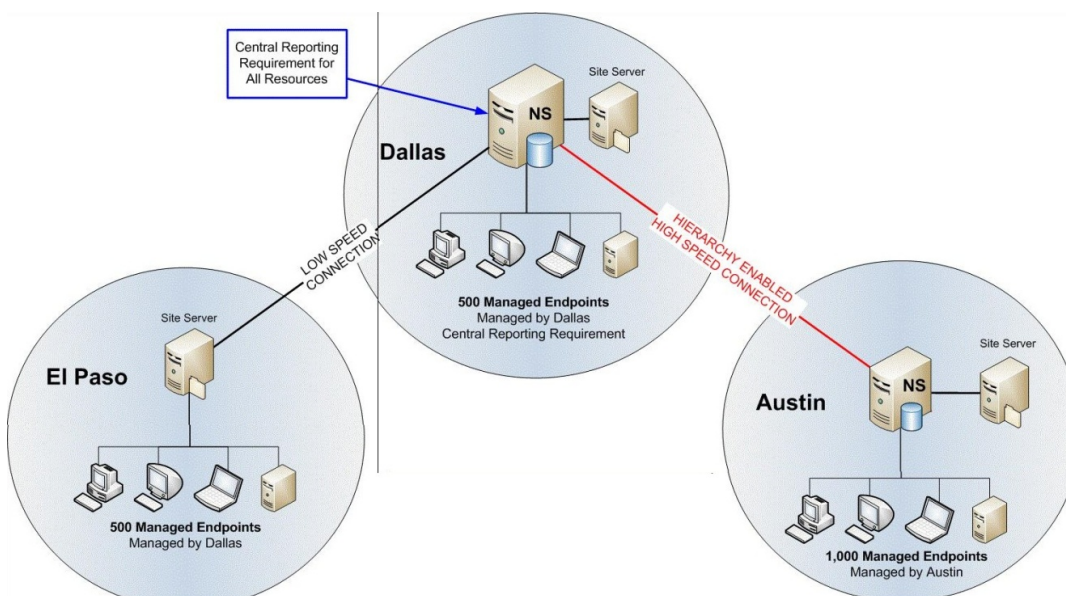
Central Reporting Requirement for All Resources

Site Server

NS

Dallas

LOW SPEED CONNECTION

HIERARCHY ENABLED HIGH SPEED CONNECTION

500 Managed Endpoints
Managed by Dallas
Central Reporting Requirement

Site Server

El Paso

500 Managed Endpoints
Managed by Dallas

Site Server

NS

Austin

1,000 Managed Endpoints
Managed by Austin